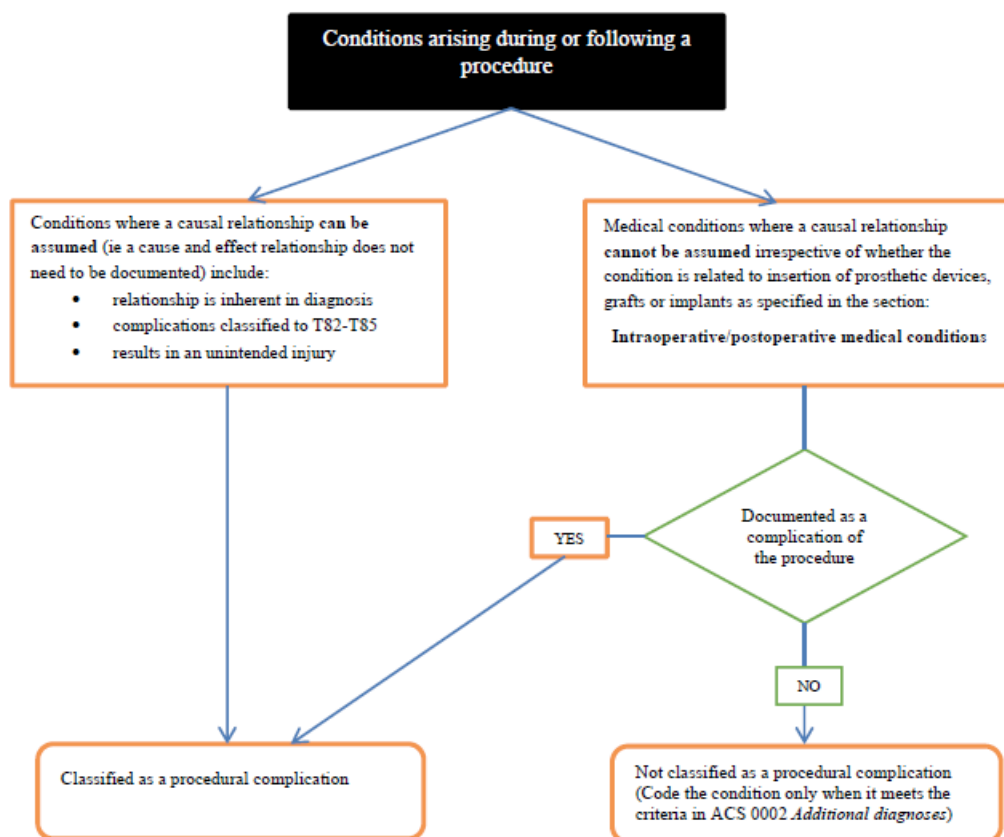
Conditions arising during or following a procedure

Conditions where a causal relationship **can be assumed** (ie a cause and effect relationship does not need to be documented) include:

- relationship is inherent in diagnosis
- complications classified to T82-T85
- results in an unintended injury

Medical conditions where a causal relationship **cannot be assumed** irrespective of whether the condition is related to insertion of prosthetic devices, grafts or implants as specified in the section:

**Intraoperative/postoperative medical conditions**

Documented as a complication of the procedure

YES

NO

Classified as a procedural complication

Not classified as a procedural complication (Code the condition only when it meets the criteria in ACS 0002 *Additional diagnoses*)